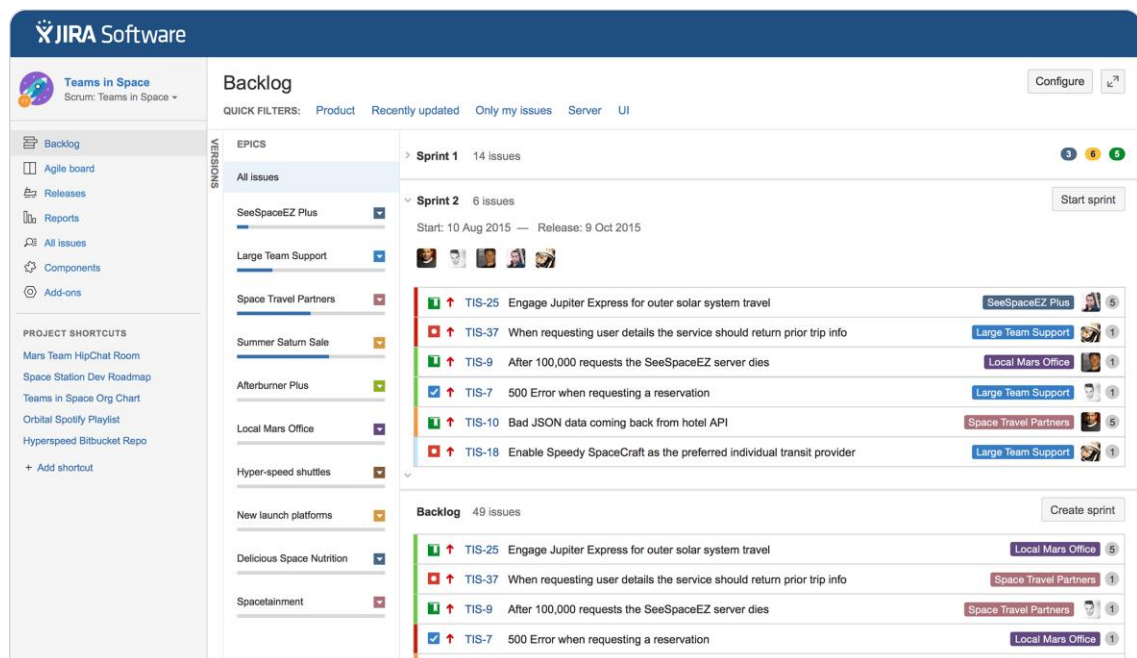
JIRA Software

Teams in Space
Scrum: Teams in Space

Backlog
Agile board
Releases
Reports
All issues
Components
Add-ons

PROJECT SHORTCUTS
Mars Team HipChat Room
Space Station Dev Roadmap
Teams in Space Org Chart
Orbital Spotify Playlist
Hyperspeed Bitbucket Repo
+ Add shortcut

Backlog
QUICK FILTERS: Product Recently updated Only my issues Server UI

Configure

VERSIONS

EPICS
All issues
SeeSpaceEZ Plus
Large Team Support
Space Travel Partners
Summer Saturn Sale
Afterburner Plus
Local Mars Office
Hyper-speed shuttles
New launch platforms
Delicious Space Nutrition
Spacetainment

Sprint 1 14 issues
3 6 5

Sprint 2 6 issues
Start sprint
Start: 10 Aug 2015 — Release: 9 Oct 2015

TIS-25 Engage Jupiter Express for outer solar system travel SeeSpaceEZ Plus 5
TIS-37 When requesting user details the service should return prior trip info Large Team Support 1
TIS-9 After 100,000 requests the SeeSpaceEZ server dies Local Mars Office 1
TIS-7 500 Error when requesting a reservation Large Team Support 1
TIS-10 Bad JSON data coming back from hotel API Space Travel Partners 5
TIS-18 Enable Speedy SpaceCraft as the preferred individual transit provider Large Team Support 1

Backlog 49 issues
Create sprint
TIS-25 Engage Jupiter Express for outer solar system travel Local Mars Office 5
TIS-37 When requesting user details the service should return prior trip info Space Travel Partners 1
TIS-9 After 100,000 requests the SeeSpaceEZ server dies Space Travel Partners 1
TIS-7 500 Error when requesting a reservation Local Mars Office 1